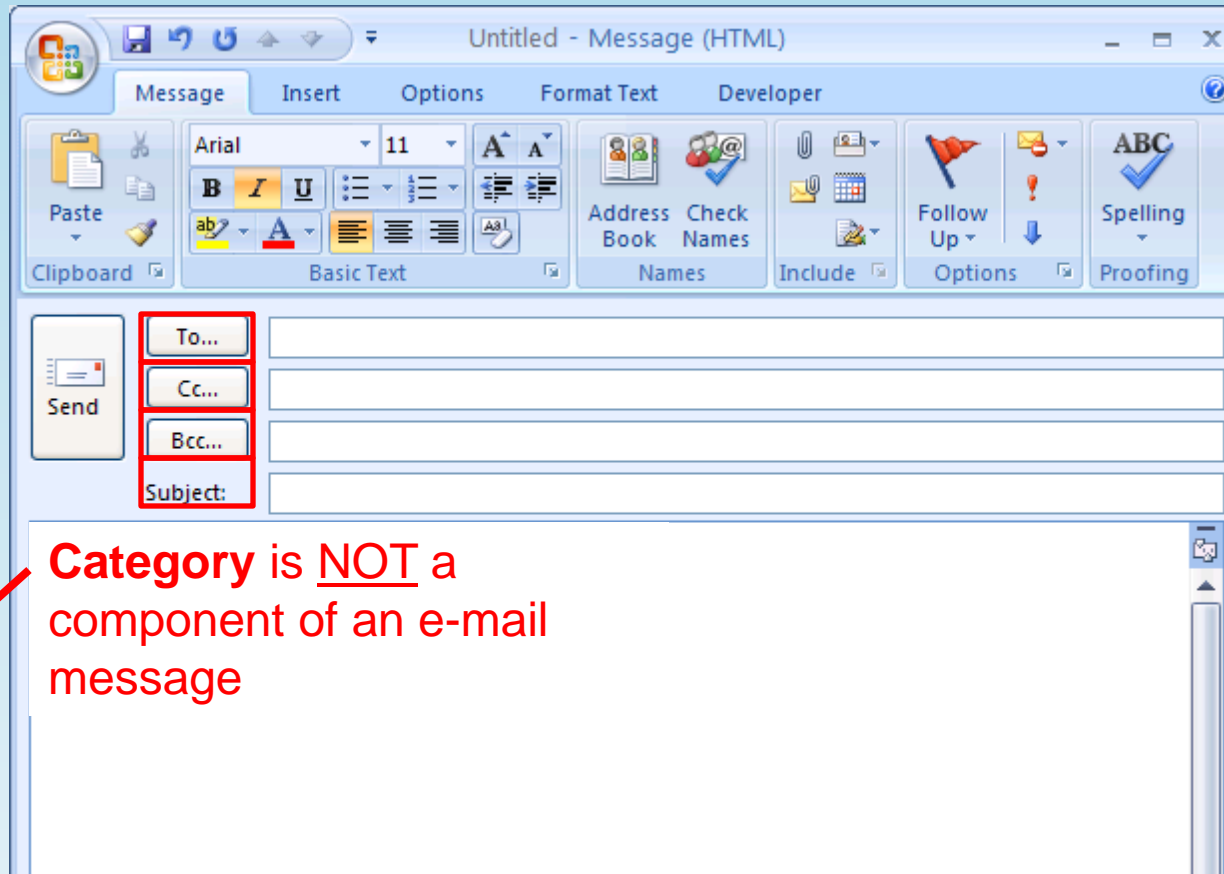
Untitled - Message (HTML)

Message Insert Options Format Text Developer

Paste
Clipboard

Arial 11
B I U
Basic Text

Address Book Check Names
Names

Include

Follow Up
Options

ABC
Spelling
Proofing

Send
To...
Cc...
Bcc...
Subject:

**Category** is NOT a component of an e-mail message